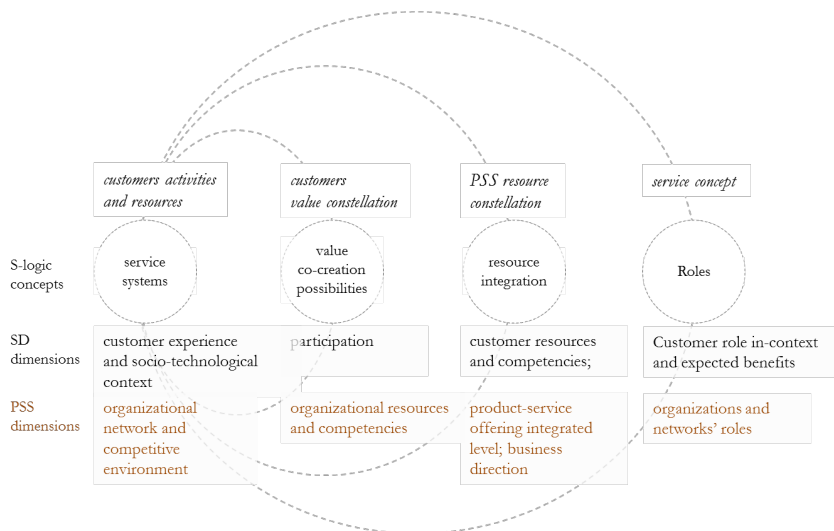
customers activities and resources

customers value constellation

PSS resource constellation

service concept

S-logic concepts

service systems

value co-creation possibilities

resource integration

Roles

SD dimensions

customer experience and socio-technological context

participation

customer resources and competencies;

Customer role in-context and expected benefits

PSS dimensions

organizational network and competitive environment

organizational resources and competencies

product-service offering integrated level; business direction

organizations and networks' roles